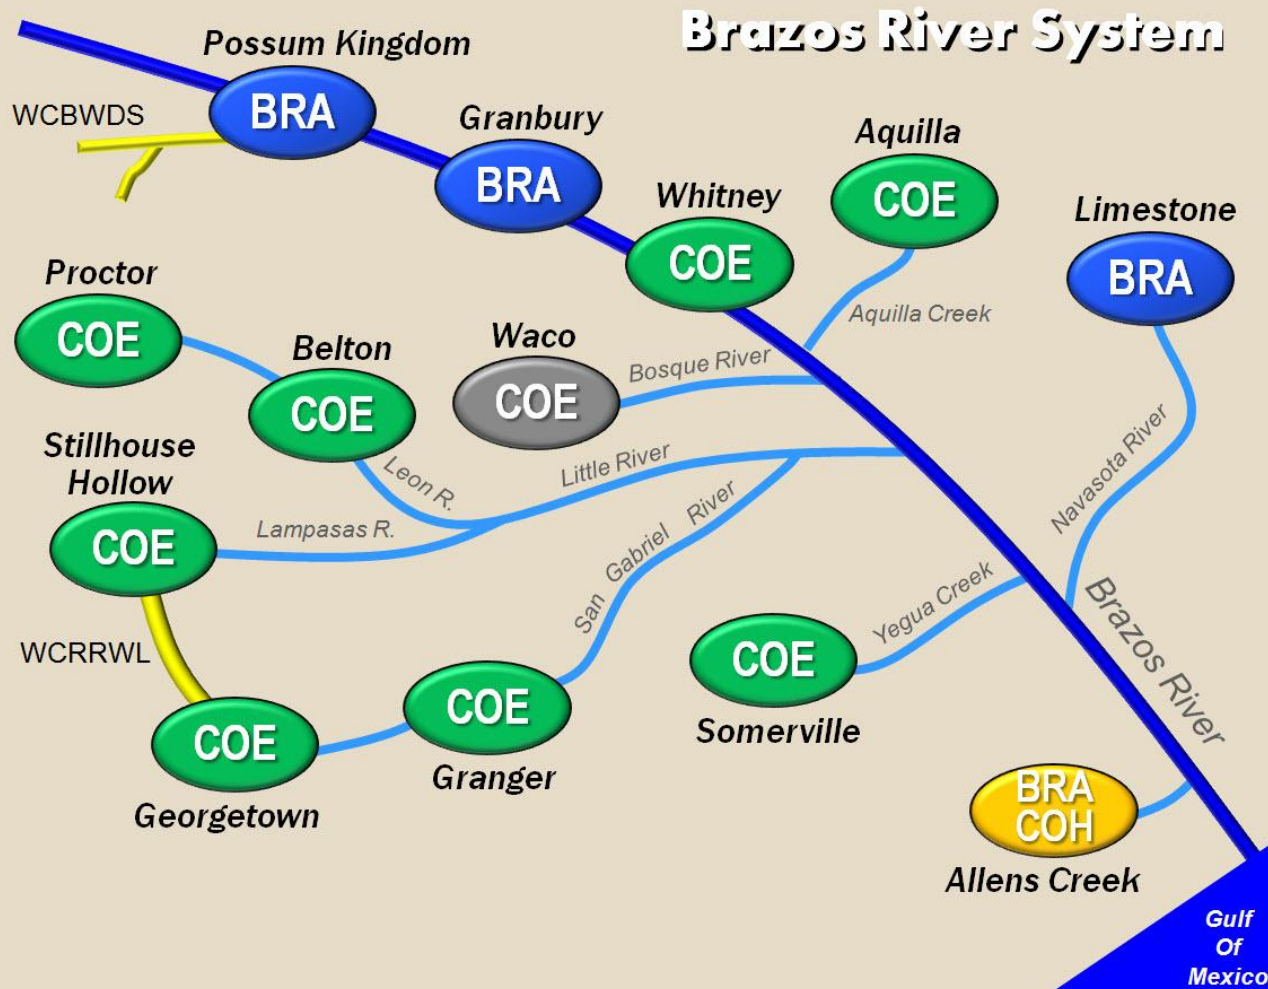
Brazos River System

Possum Kingdom
BRA
WCBWDS

Granbury
BRA

Aquilla
COE

Whitney
COE

Limestone
BRA

Proctor
COE

Belton
COE

Waco
COE

Aquilla Creek

Bosque River

Stillhouse Hollow
COE

Leon R.

Little River

Lampasas R.

Navasota River

San Gabriel River

Yegua Creek

Brazos River

WCRRWL

COE
Somerville

COE
Granger

COE
Georgetown

BRA
COH
Allens Creek

Gulf Of Mexico